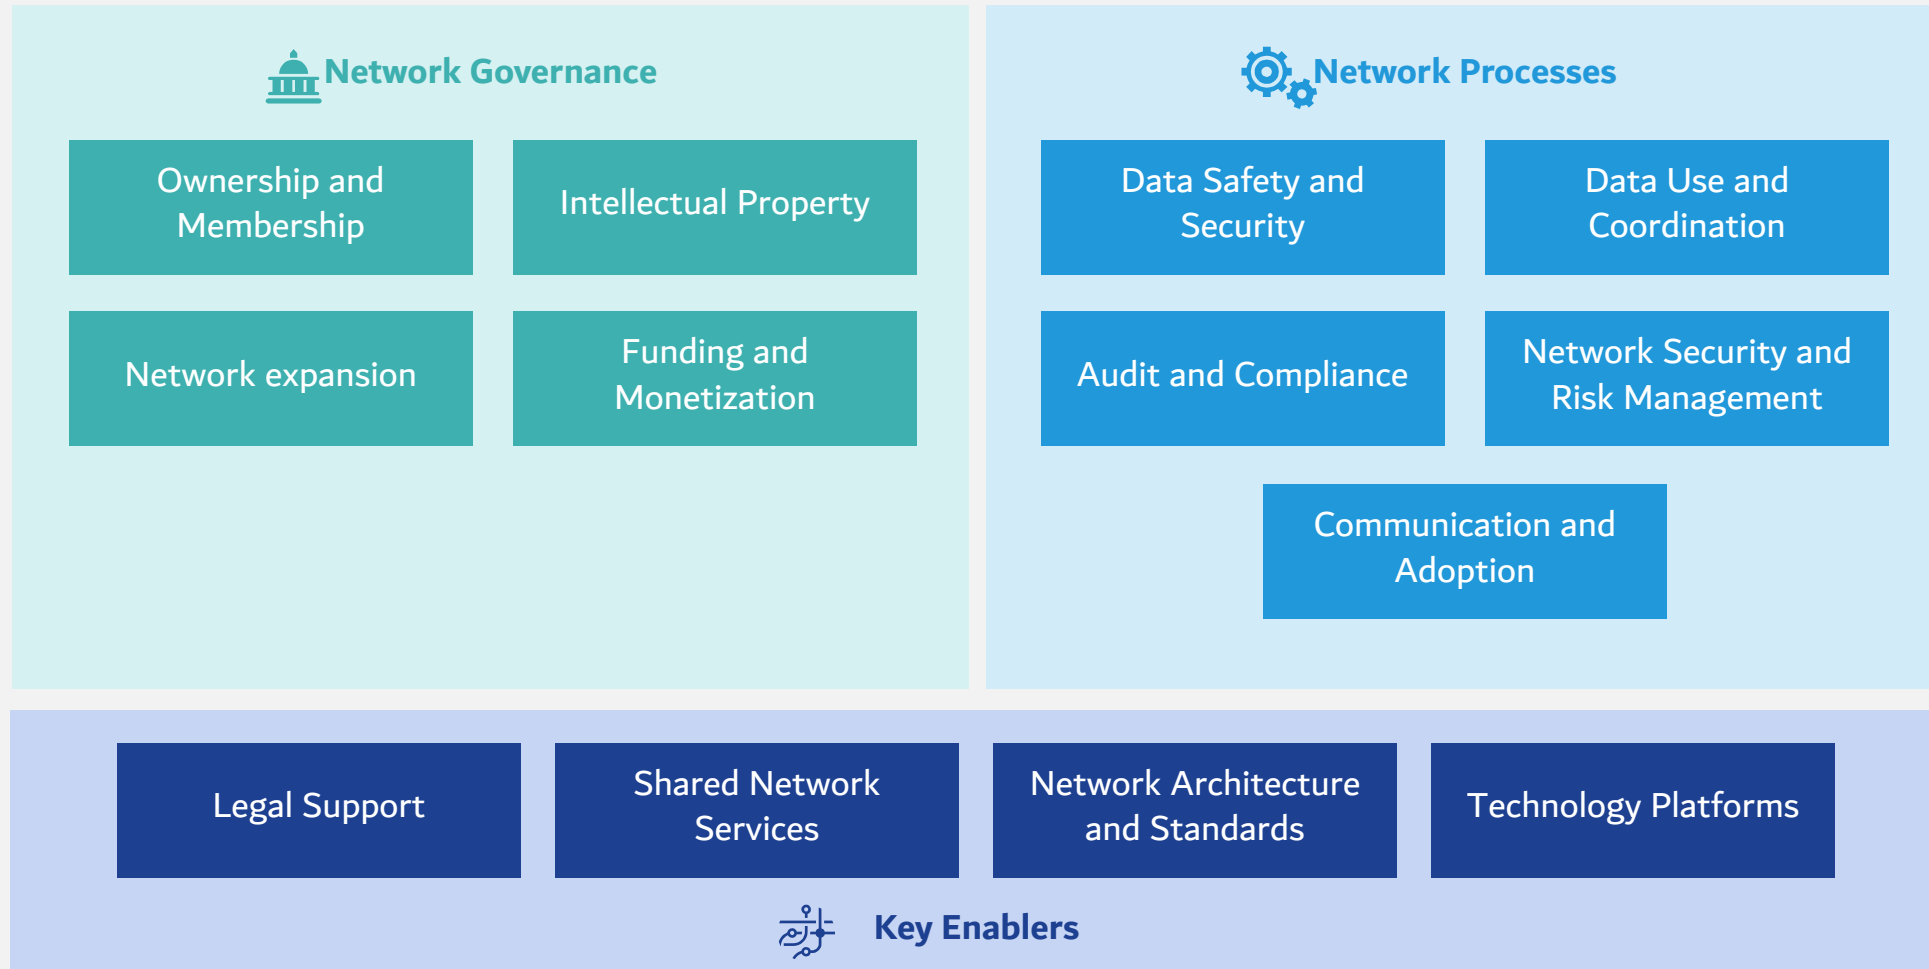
Network Governance

Ownership and Membership

Intellectual Property

Network expansion

Funding and Monetization

Network Processes

Data Safety and Security

Data Use and Coordination

Audit and Compliance

Network Security and Risk Management

Communication and Adoption

Legal Support

Shared Network Services

Network Architecture and Standards

Technology Platforms

Key Enablers